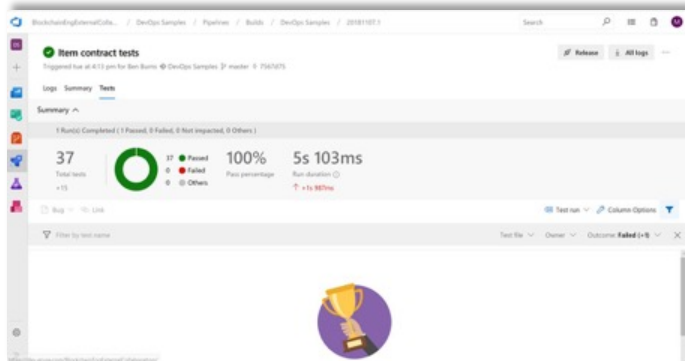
BlockchainEngExternalColla... / DevOps Samples / Pipelines / Builds / DevOps Samples / 20181107.1

Search

M

Item contract tests

Triggered tue at 4:13 pm for Ben Burns DevOps Samples master 7567d75

Release

All logs

Logs Summary Tests

Summary

1 Run(s) Completed ( 1 Passed, 0 Failed, 0 Not impacted, 0 Others )

37
Total tests
+15

37 Passed
0 Failed
0 Others

100%
Pass percentage

5s 103ms
Run duration
+1s 987ms

Bug Link

Test run Column Options

Filter by test name

Test file Owner Outcome Failed (+1)